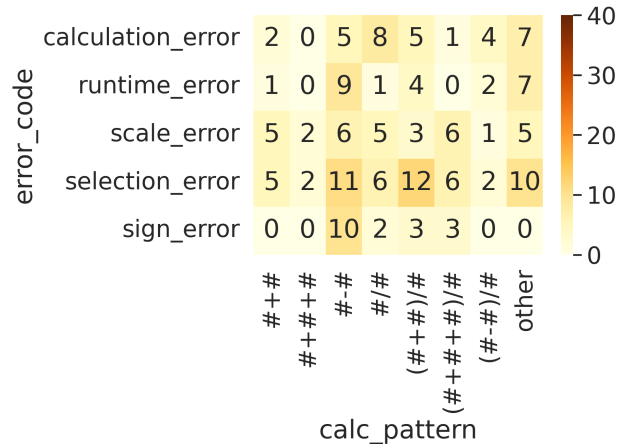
| error_code | #+# | #+#+# | #-# | #/# | (#+#)/# | (#+#+#)/# | (#-#)/# | other |
|---|---|---|---|---|---|---|---|---|
| calculation_error | 2 | 0 | 5 | 8 | 5 | 1 | 4 | 7 |
| runtime_error | 1 | 0 | 9 | 1 | 4 | 0 | 2 | 7 |
| scale_error | 5 | 2 | 6 | 5 | 3 | 6 | 1 | 5 |
| selection_error | 5 | 2 | 11 | 6 | 12 | 6 | 2 | 10 |
| sign_error | 0 | 0 | 10 | 2 | 3 | 3 | 0 | 0 |

calc_pattern

40
30
20
10
0